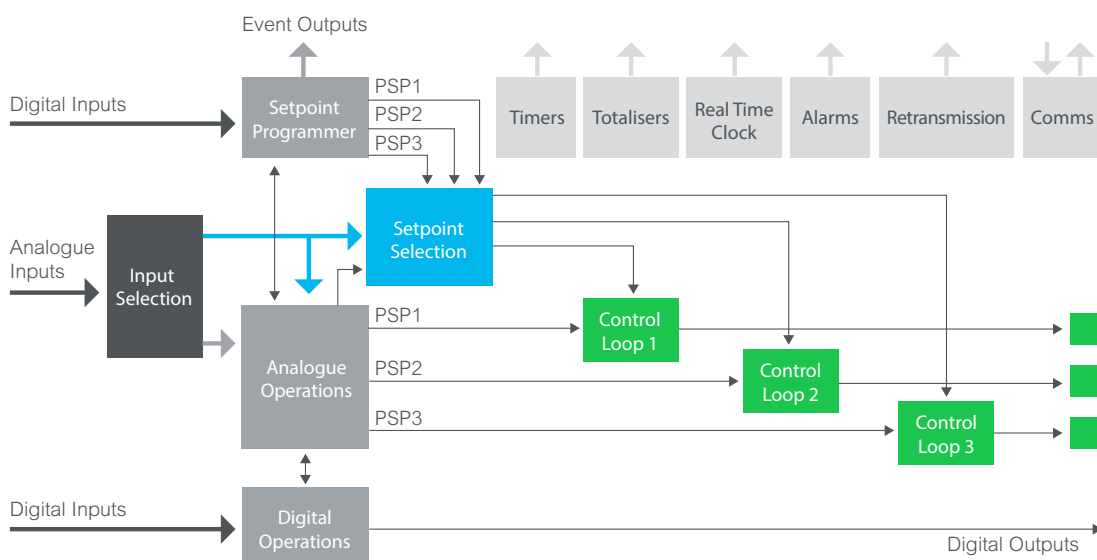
Event Outputs

Digital Inputs

Setpoint Programmer

PSP1
PSP2
PSP3

Timers

Totalisers

Real Time Clock

Alarms

Retransmission

Comms

Analogue Inputs

Input Selection

Setpoint Selection

Analogue Operations

PSP1
PSP2
PSP3

Control Loop 1

Control Loop 2

Control Loop 3

Digital Inputs

Digital Operations

Digital Outputs